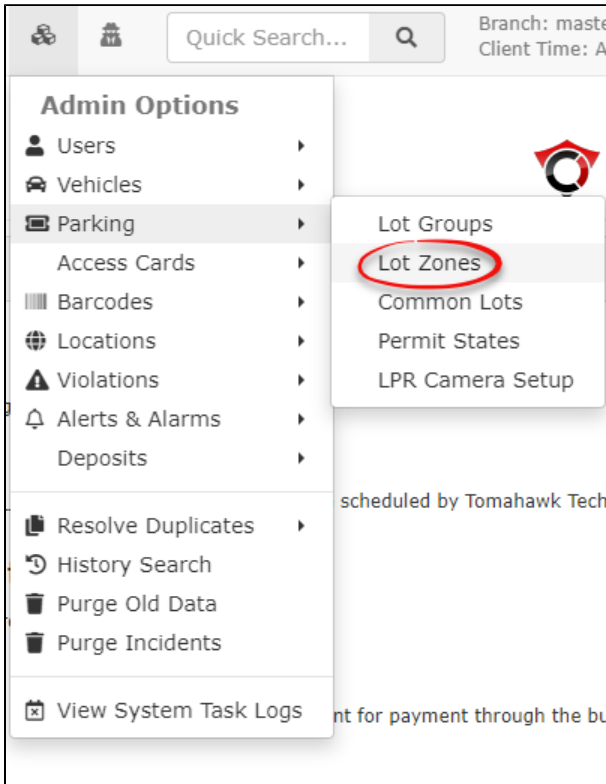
Quick Search...

Branch: maste
Client Time: A

Admin Options
Users
Vehicles
Parking
Access Cards
Barcodes
Locations
Violations
Alerts & Alarms
Deposits

Resolve Duplicates
History Search
Purge Old Data
Purge Incidents

View System Task Logs

Lot Groups
Lot Zones
Common Lots
Permit States
LPR Camera Setup

scheduled by Tomahawk Tech

nt for payment through the bu